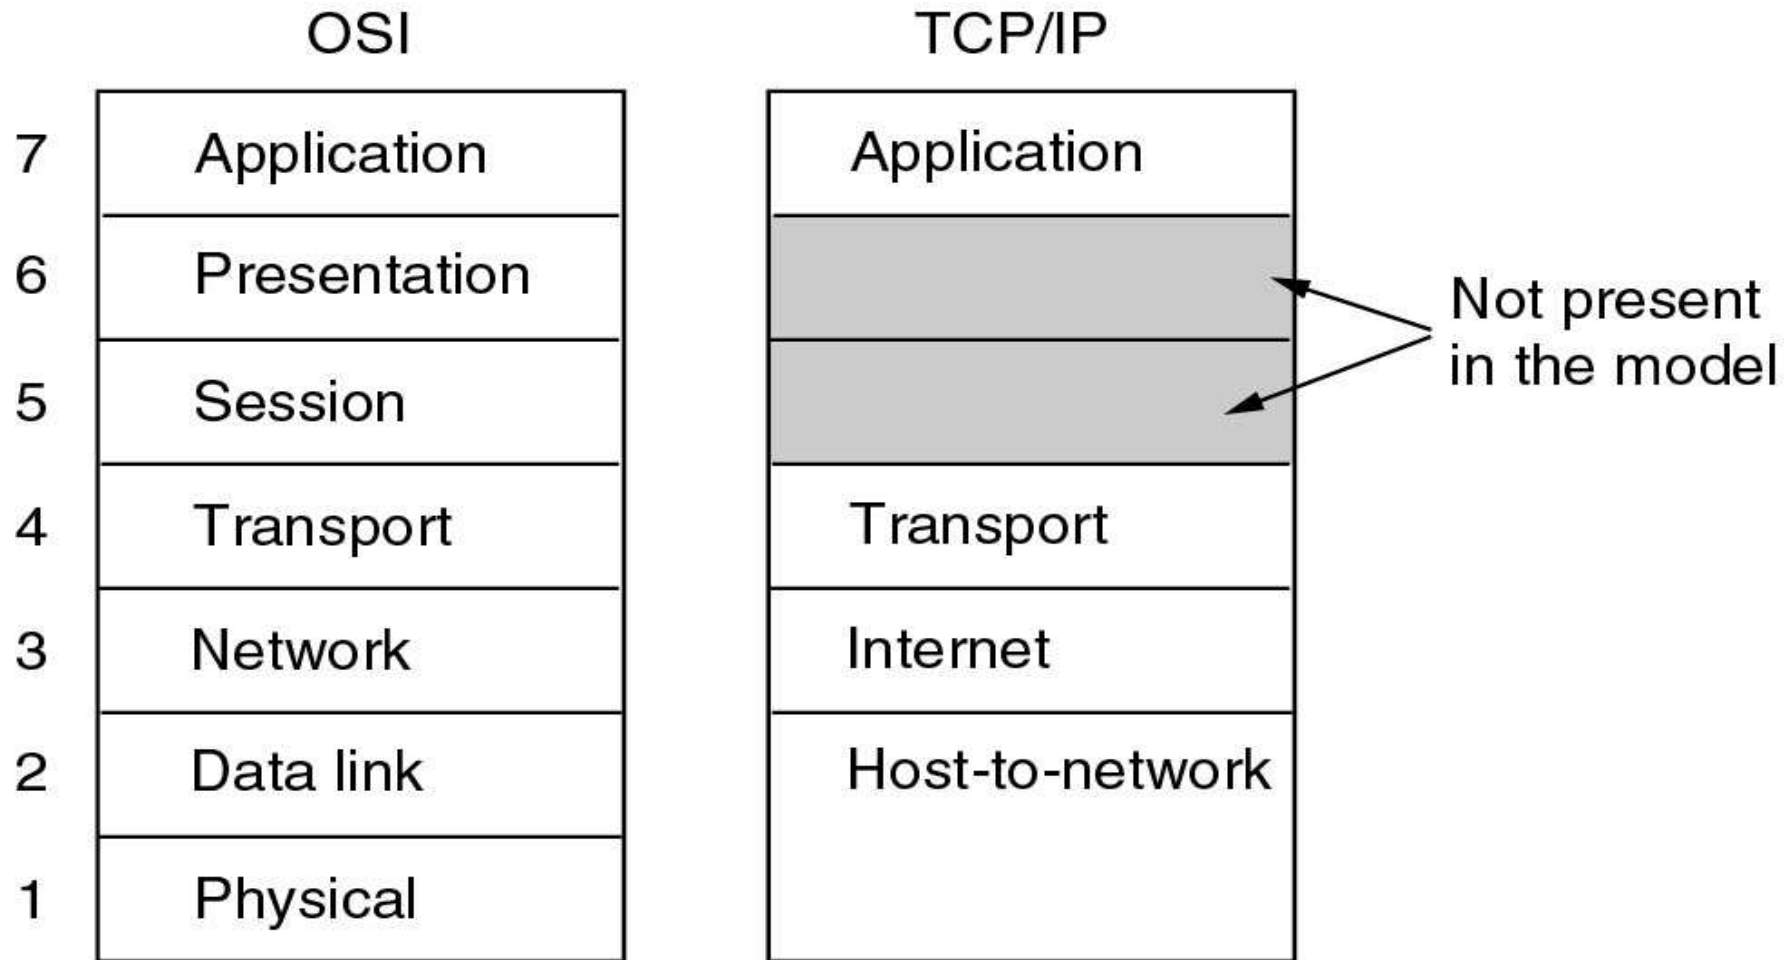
| | OSI | TCP/IP |
|---|---|---|
| 7 | Application | Application |
| 6 | Presentation | |
| 5 | Session | |
| 4 | Transport | Transport |
| 3 | Network | Internet |
| 2 | Data link | Host-to-network |
| 1 | Physical | |

Not present in the model